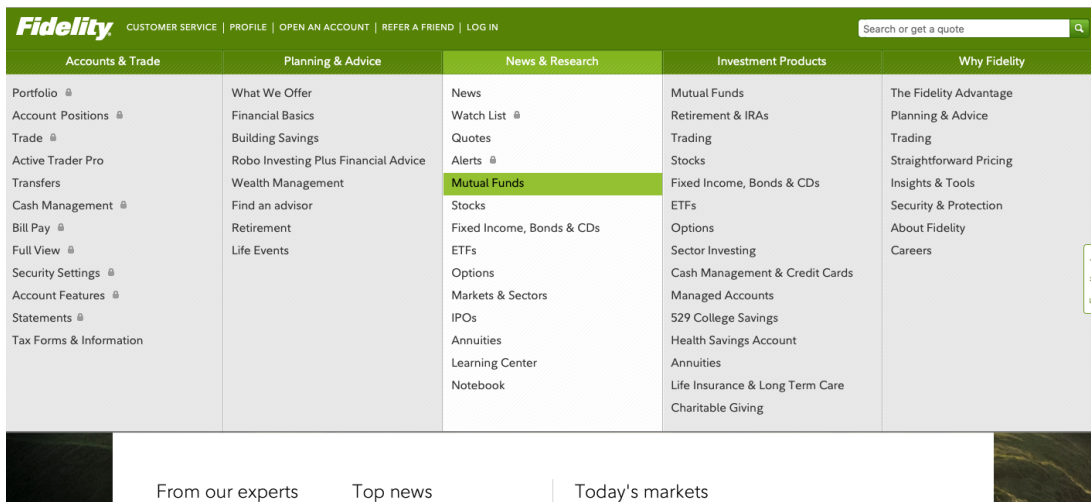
Fidelity CUSTOMER SERVICE | PROFILE | OPEN AN ACCOUNT | REFER A FRIEND | LOG IN

Search or get a quote

Accounts & Trade

Portfolio
Account Positions
Trade
Active Trader Pro
Transfers
Cash Management
Bill Pay
Full View
Security Settings
Account Features
Statements
Tax Forms & Information

Planning & Advice

What We Offer
Financial Basics
Building Savings
Robo Investing Plus Financial Advice
Wealth Management
Find an advisor
Retirement
Life Events

News & Research

News
Watch List
Quotes
Alerts
Mutual Funds
Stocks
Fixed Income, Bonds & CDs
ETFs
Options
Markets & Sectors
IPOs
Annuities
Learning Center
Notebook

Investment Products

Mutual Funds
Retirement & IRAs
Trading
Stocks
Fixed Income, Bonds & CDs
ETFs
Options
Sector Investing
Cash Management & Credit Cards
Managed Accounts
529 College Savings
Health Savings Account
Annuities
Life Insurance & Long Term Care
Charitable Giving

Why Fidelity

The Fidelity Advantage
Planning & Advice
Trading
Straightforward Pricing
Insights & Tools
Security & Protection
About Fidelity
Careers

From our experts Top news Today's markets